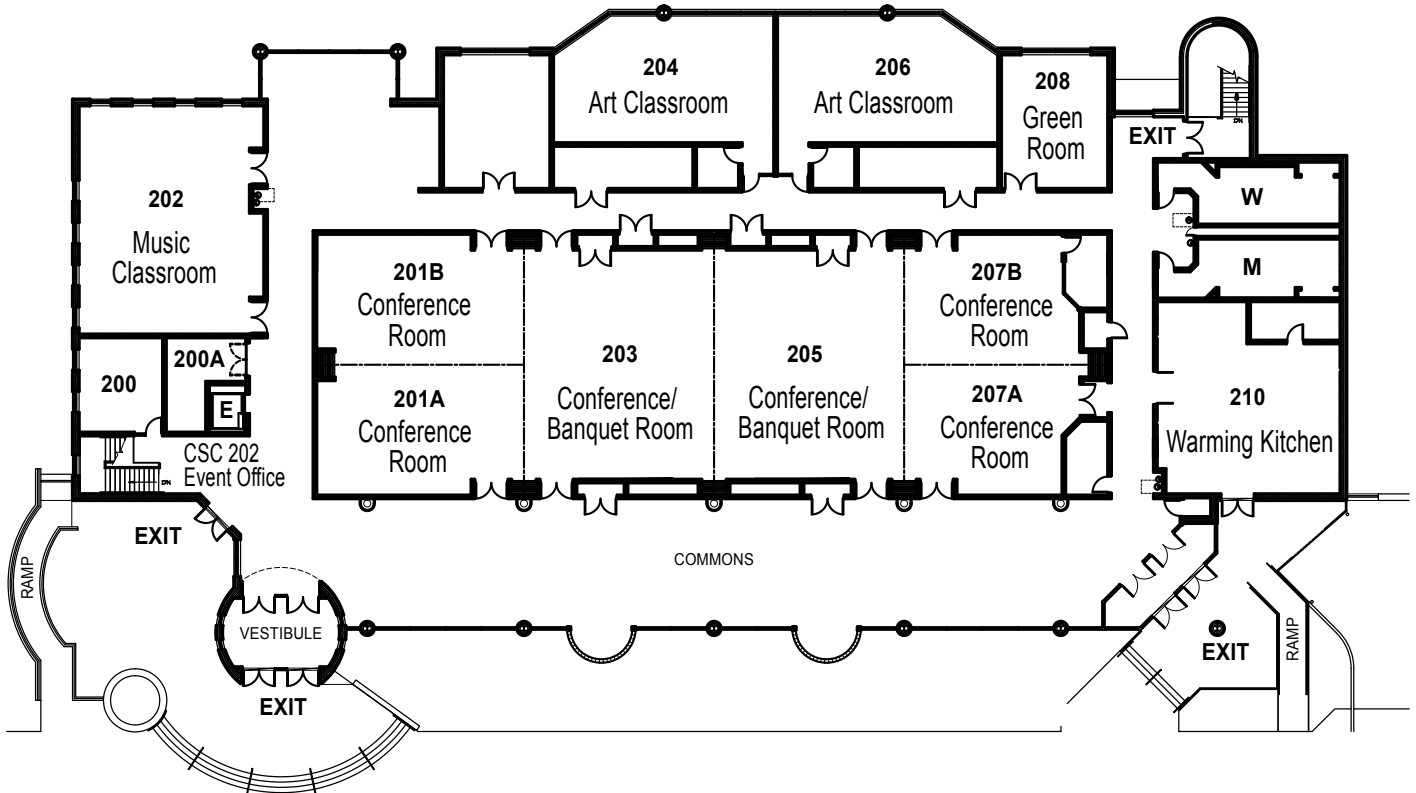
204
Art Classroom

206
Art Classroom

208
Green Room

EXIT

DN

W

M

202
Music Classroom

201B
Conference Room

201A
Conference Room

203
Conference/ Banquet Room

205
Conference/ Banquet Room

207B
Conference Room

207A
Conference Room

210
Warming Kitchen

200

200A

E

CSC 202
Event Office

DN

EXIT

RAMP

COMMONS

VESTIBULE

EXIT

EXIT

RAMP